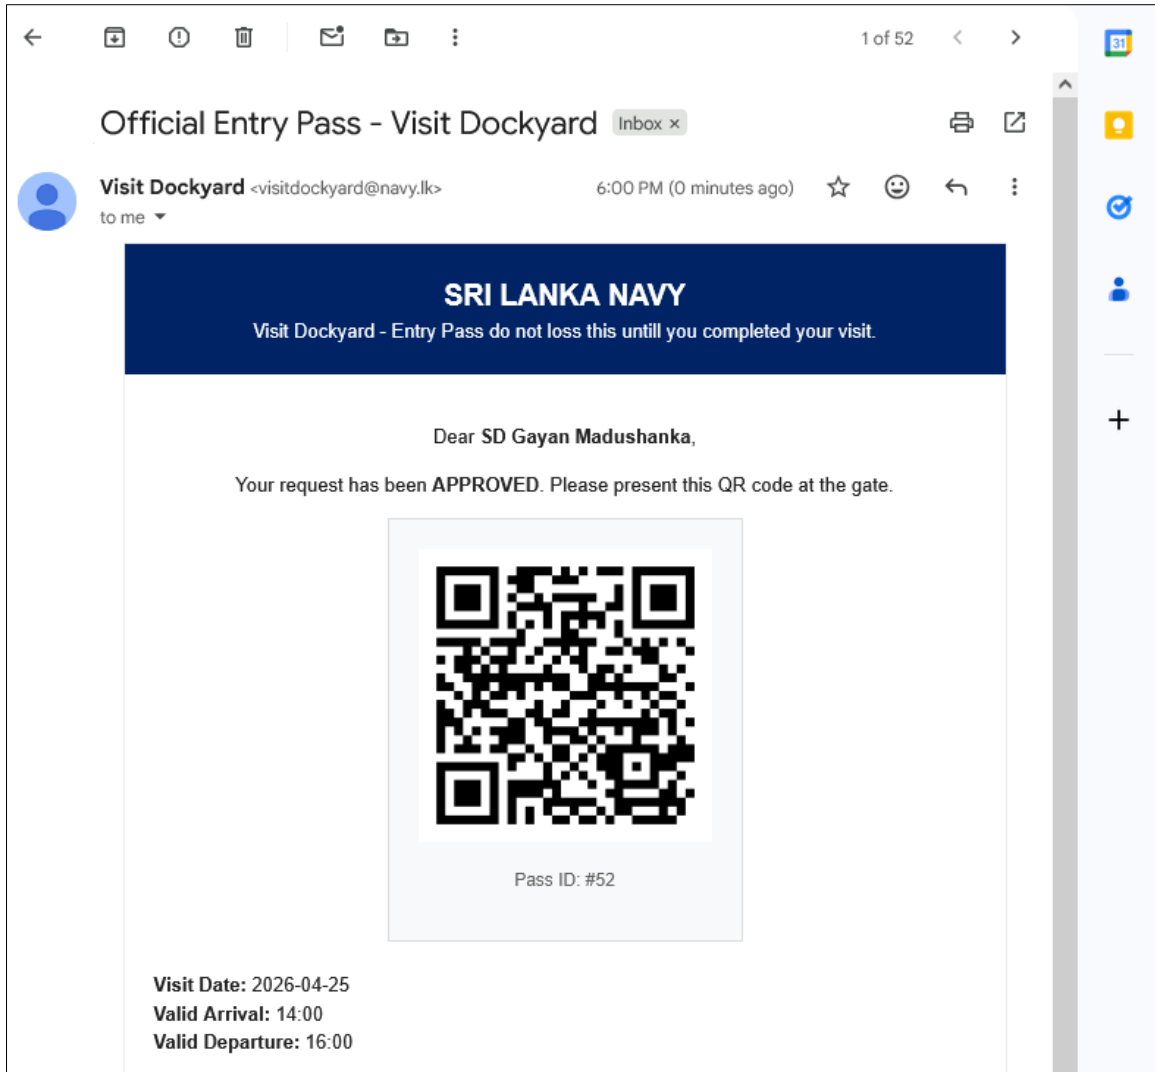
1 of 52

Official Entry Pass - Visit Dockyard Inbox ×

Visit Dockyard <visitdockyard@navy.lk>
to me

6:00 PM (0 minutes ago)

31

SRI LANKA NAVY
Visit Dockyard - Entry Pass do not loss this untill you completed your visit.

Dear **SD Gayan Madushanka**,

Your request has been **APPROVED**. Please present this QR code at the gate.

Pass ID: #52

**Visit Date:** 2026-04-25
**Valid Arrival:** 14:00
**Valid Departure:** 16:00

+